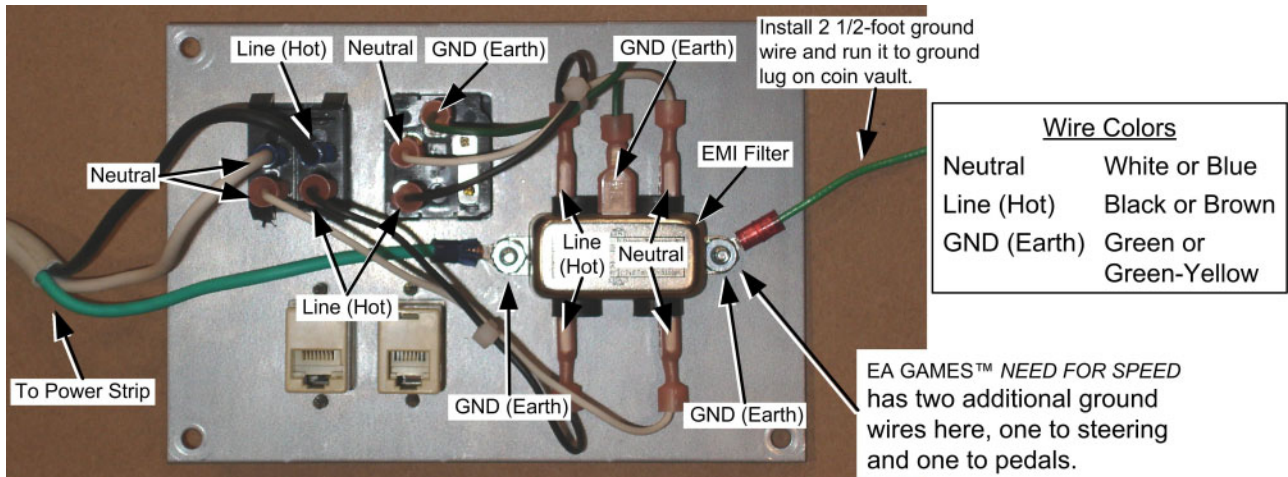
Line (Hot)

Neutral

GND (Earth)

GND (Earth)

Install 2 1/2-foot ground wire and run it to ground lug on coin vault.

Neutral

EMI Filter

Line (Hot)

Neutral

Line (Hot)

To Power Strip

GND (Earth)

GND (Earth)

| Wire Colors | |
|---|---|
| Neutral | White or Blue |
| Line (Hot) | Black or Brown |
| GND (Earth) | Green or Green-Yellow |

EA GAMES™ NEED FOR SPEED has two additional ground wires here, one to steering and one to pedals.